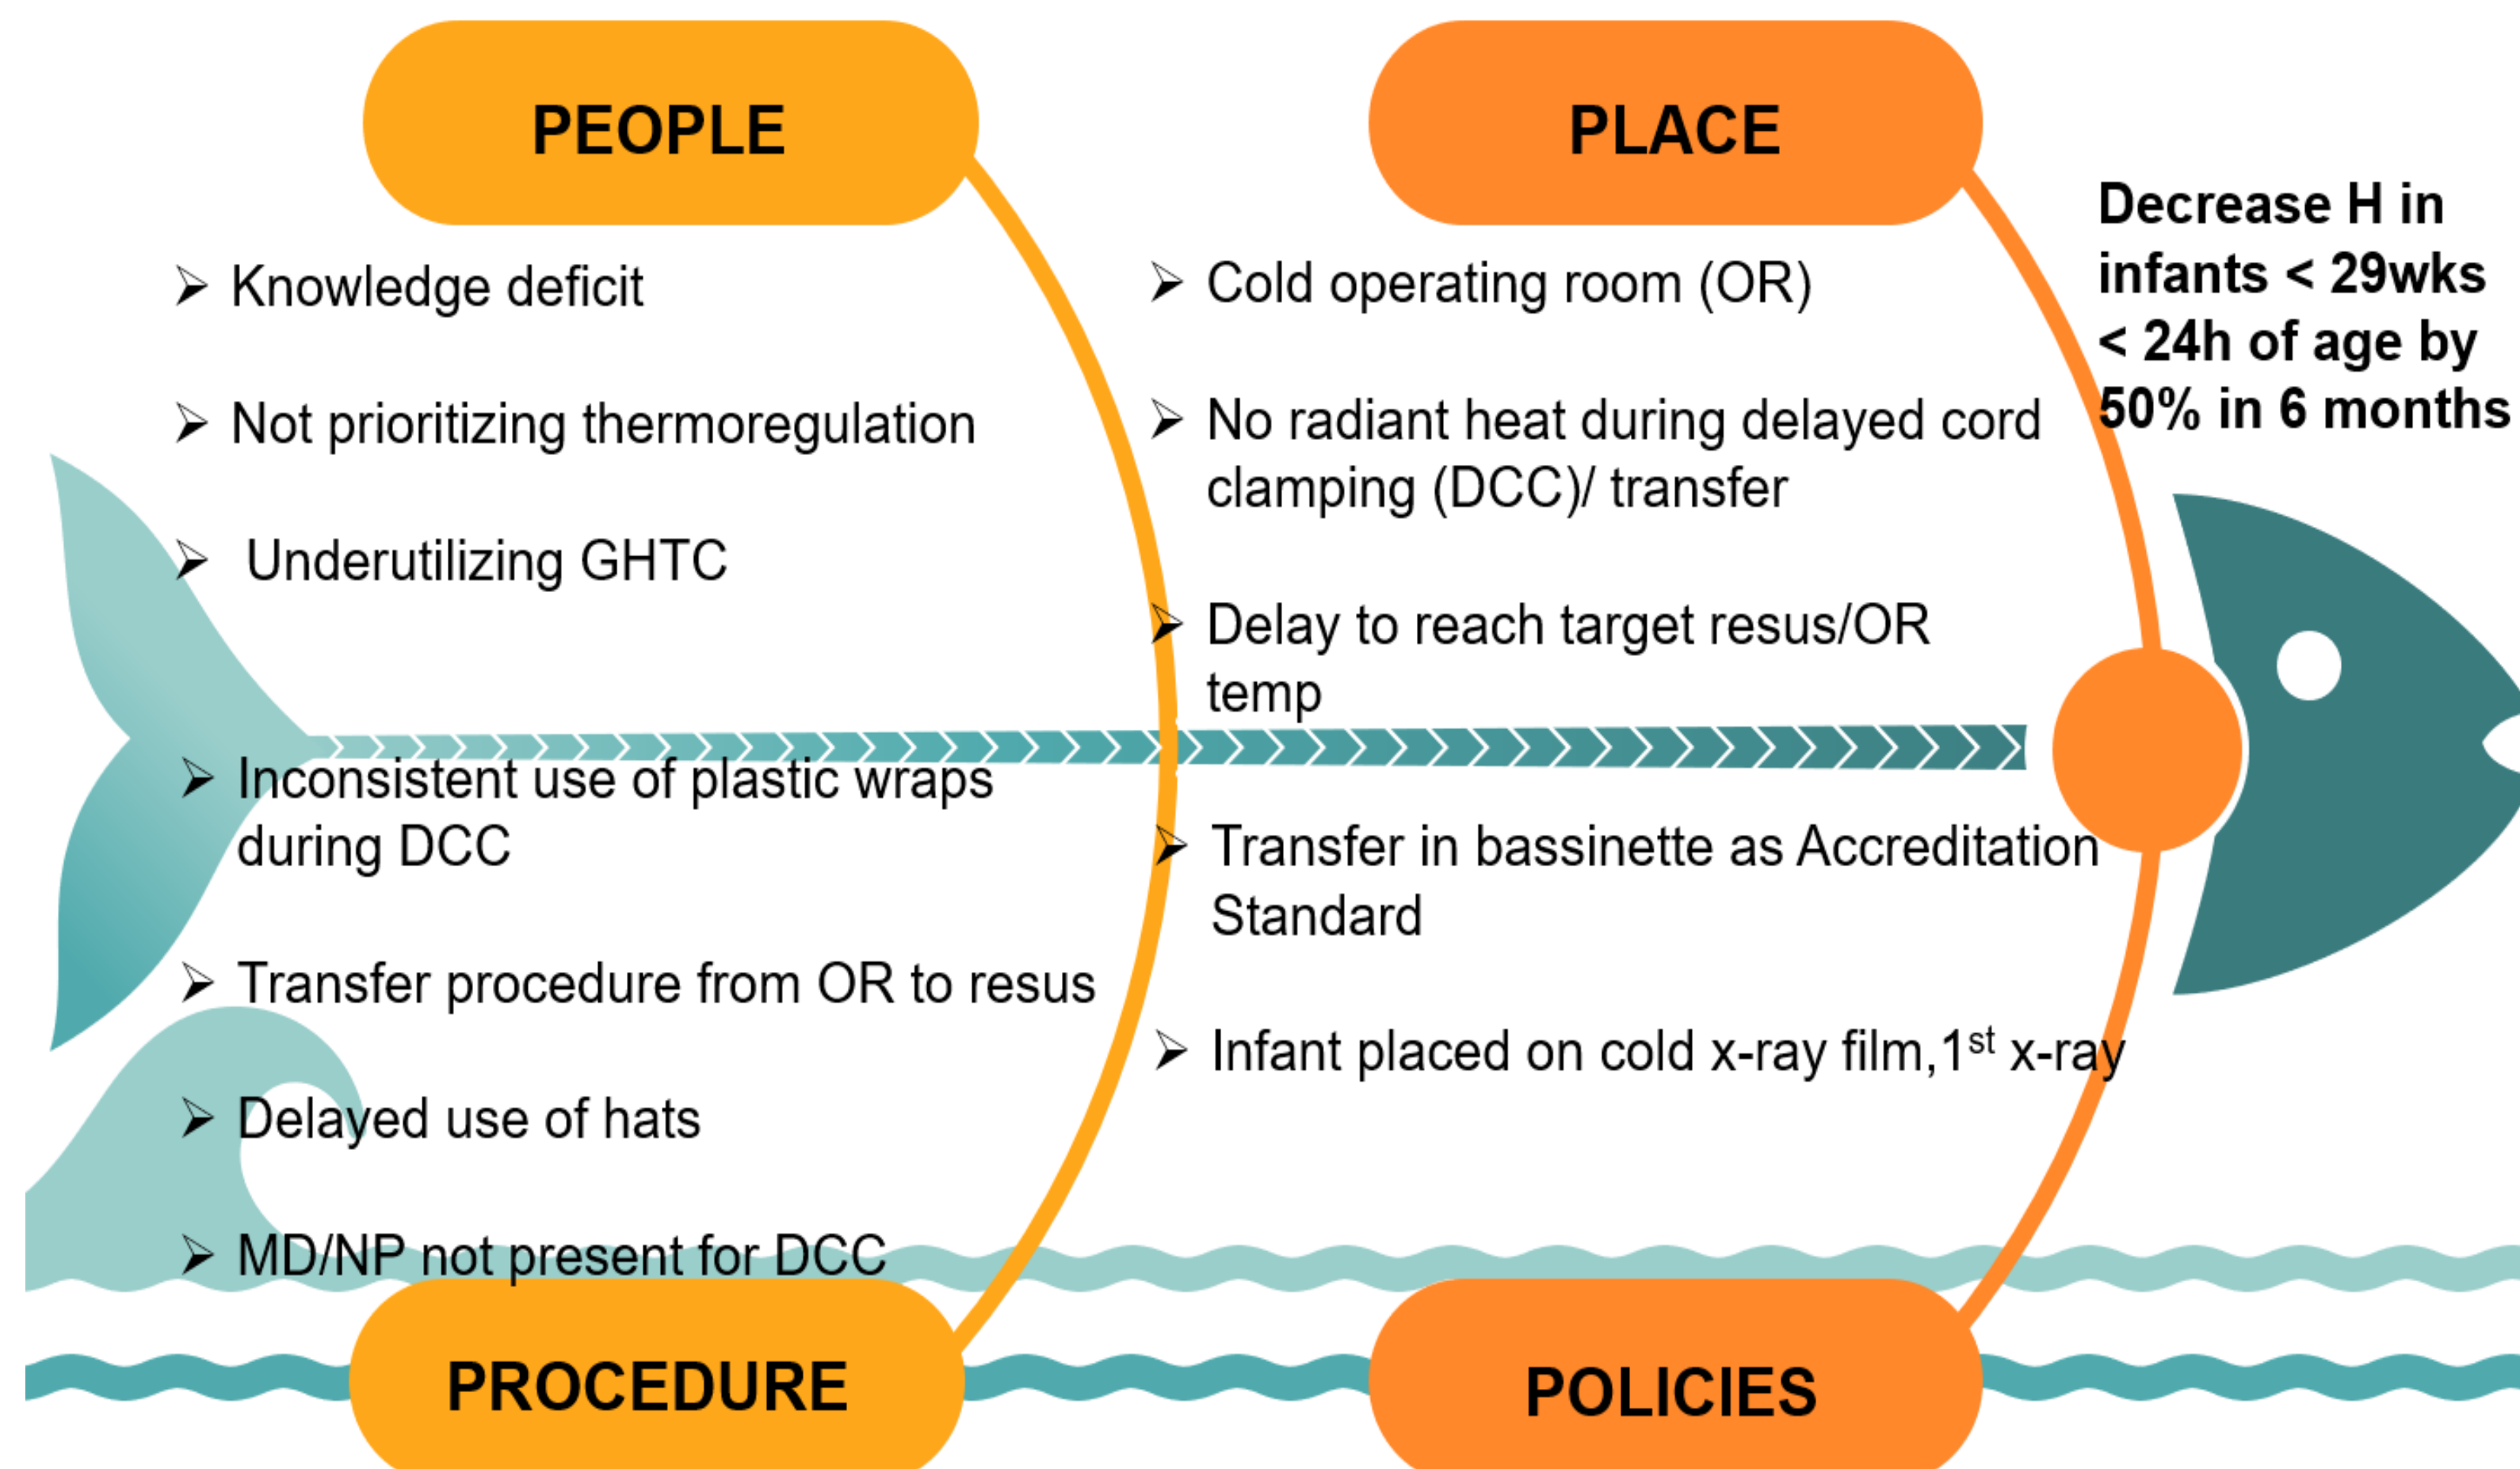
PEOPLE

➢ Knowledge deficit

➢ Not prioritizing thermoregulation

➢ Underutilizing GHTC

➢ Inconsistent use of plastic wraps during DCC

➢ Transfer procedure from OR to resus

➢ Delayed use of hats

➢ MD/NP not present for DCC

PROCEDURE

PLACE

➢ Cold operating room (OR)

➢ No radiant heat during delayed cord clamping (DCC)/ transfer

➢ Delay to reach target resus/OR temp

➢ Transfer in bassinette as Accreditation Standard

➢ Infant placed on cold x-ray film, $1^{st}$ x-ray

POLICIES

Decrease H in infants < 29wks < 24h of age by 50% in 6 months